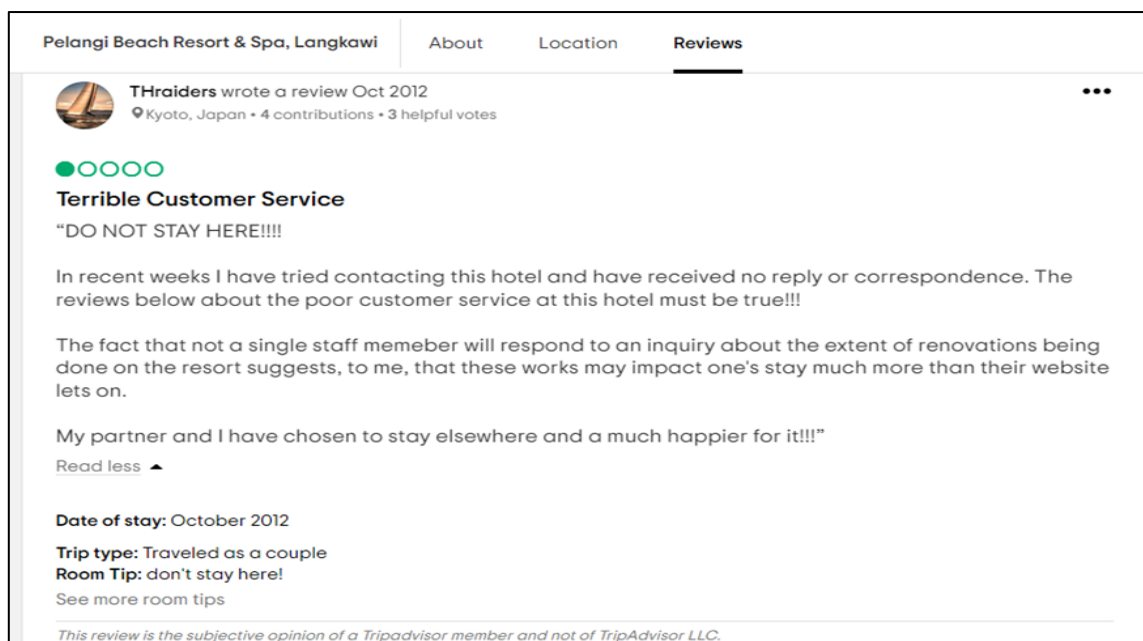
Pelangi Beach Resort & Spa, Langkawi | About | Location | Reviews

THraiders wrote a review Oct 2012
Kyoto, Japan • 4 contributions • 3 helpful votes

•••

Terrible Customer Service

“DO NOT STAY HERE!!!!

In recent weeks I have tried contacting this hotel and have received no reply or correspondence. The reviews below about the poor customer service at this hotel must be true!!!

The fact that not a single staff memeber will respond to an inquiry about the extent of renovations being done on the resort suggests, to me, that these works may impact one's stay much more than their website lets on.

My partner and I have chosen to stay elsewhere and a much happier for it!!!”

Read less

Date of stay: October 2012

Trip type: Traveled as a couple
Room Tip: don't stay here!
See more room tips

This review is the subjective opinion of a Tripadvisor member and not of TripAdvisor LLC.